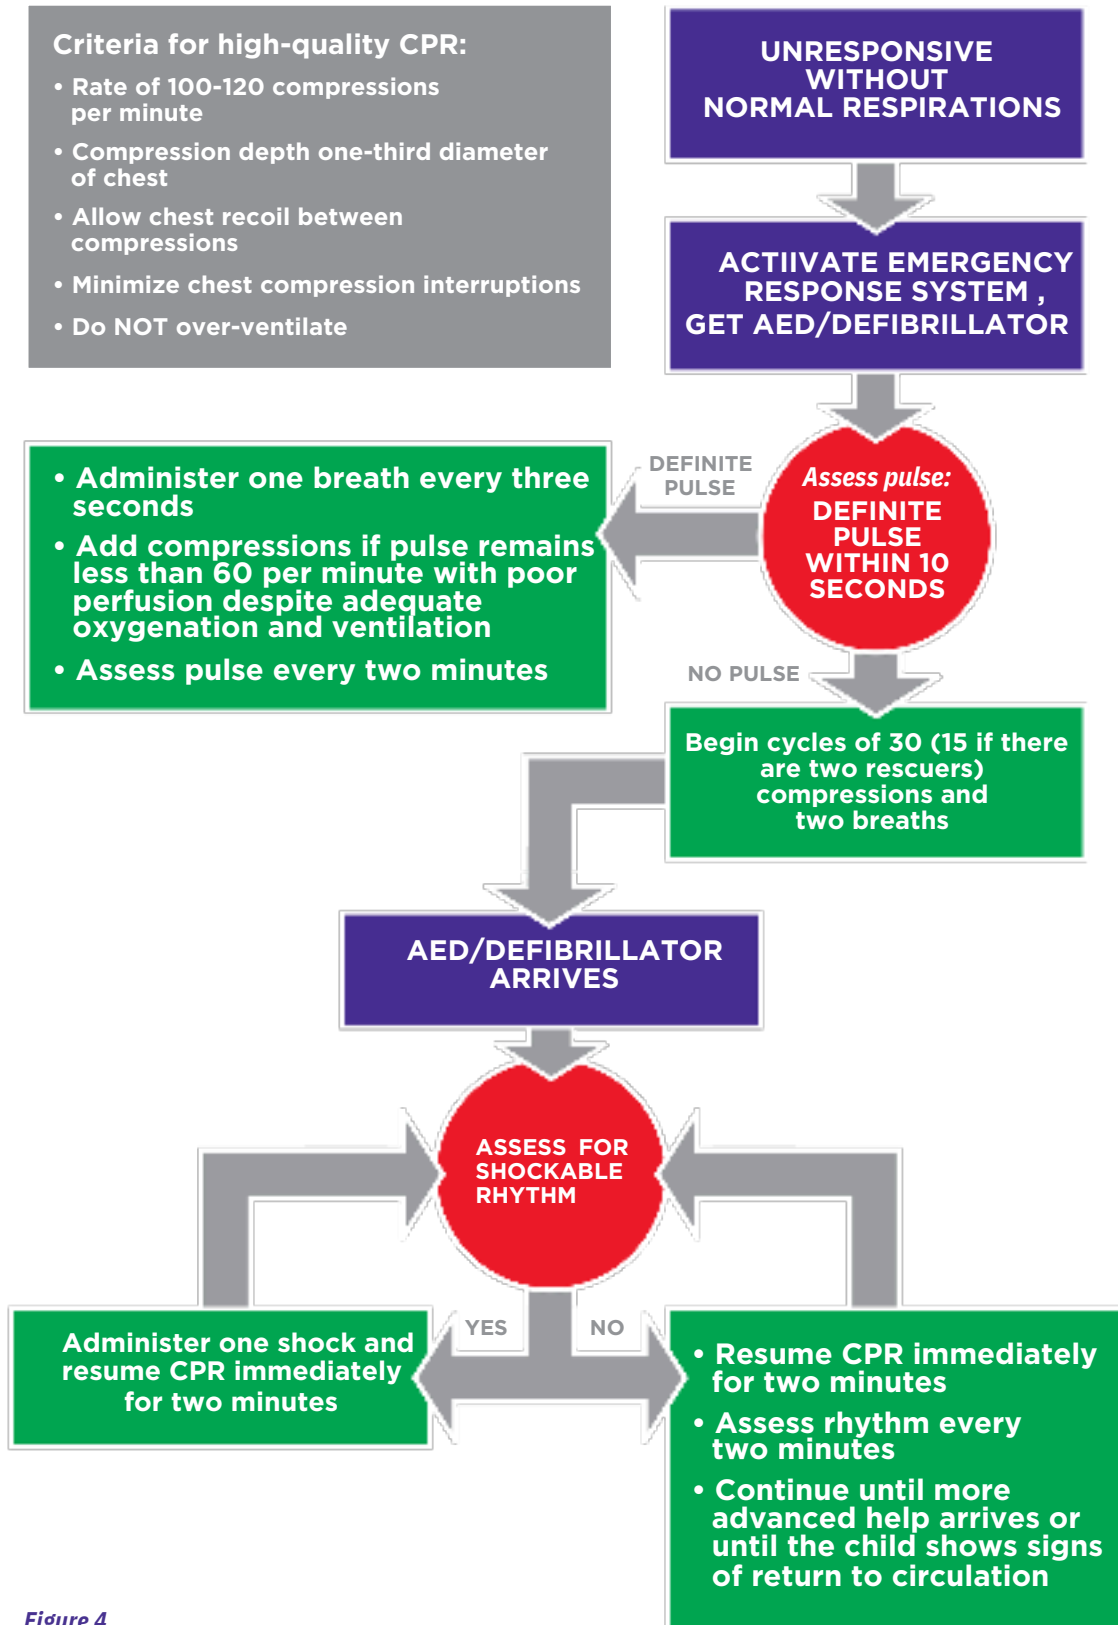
Criteria for high-quality CPR:

• Rate of 100-120 compressions per minute

• Compression depth one-third diameter of chest

• Allow chest recoil between compressions

• Minimize chest compression interruptions

• Do NOT over-ventilate

UNRESPONSIVE WITHOUT NORMAL RESPIRATIONS

ACTIIVATE EMERGENCY RESPONSE SYSTEM , GET AED/DEFIBRILLATOR

Assess pulse: DEFINITE PULSE WITHIN 10 SECONDS

DEFINITE PULSE

• Administer one breath every three seconds

• Add compressions if pulse remains less than 60 per minute with poor perfusion despite adequate oxygenation and ventilation

• Assess pulse every two minutes

NO PULSE

Begin cycles of 30 (15 if there are two rescuers) compressions and two breaths

AED/DEFIBRILLATOR ARRIVES

ASSESS FOR SHOCKABLE RHYTHM

YES

NO

Administer one shock and resume CPR immediately for two minutes

• Resume CPR immediately for two minutes

• Assess rhythm every two minutes

• Continue until more advanced help arrives or until the child shows signs of return to circulation

Figure 4